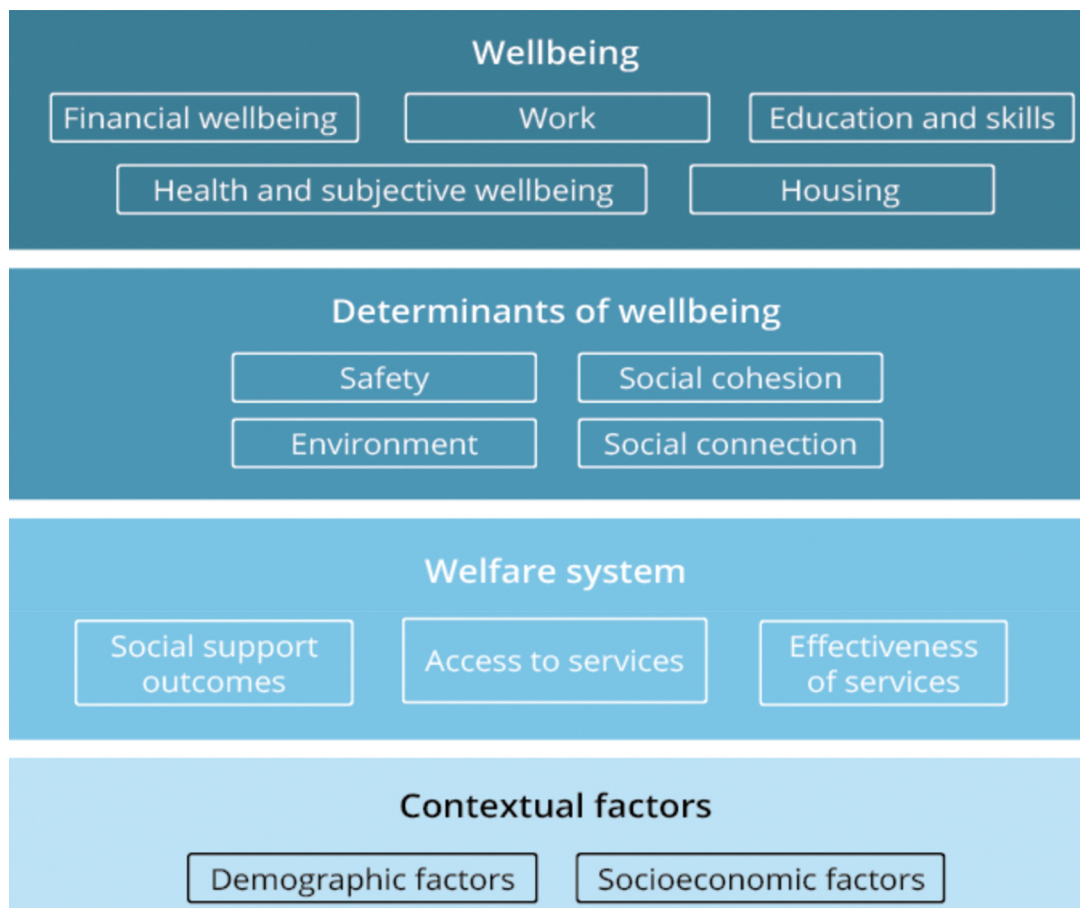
Wellbeing

Financial wellbeing

Work

Education and skills

Health and subjective wellbeing

Housing

Determinants of wellbeing

Safety

Social cohesion

Environment

Social connection

Welfare system

Social support outcomes

Access to services

Effectiveness of services

Contextual factors

Demographic factors

Socioeconomic factors